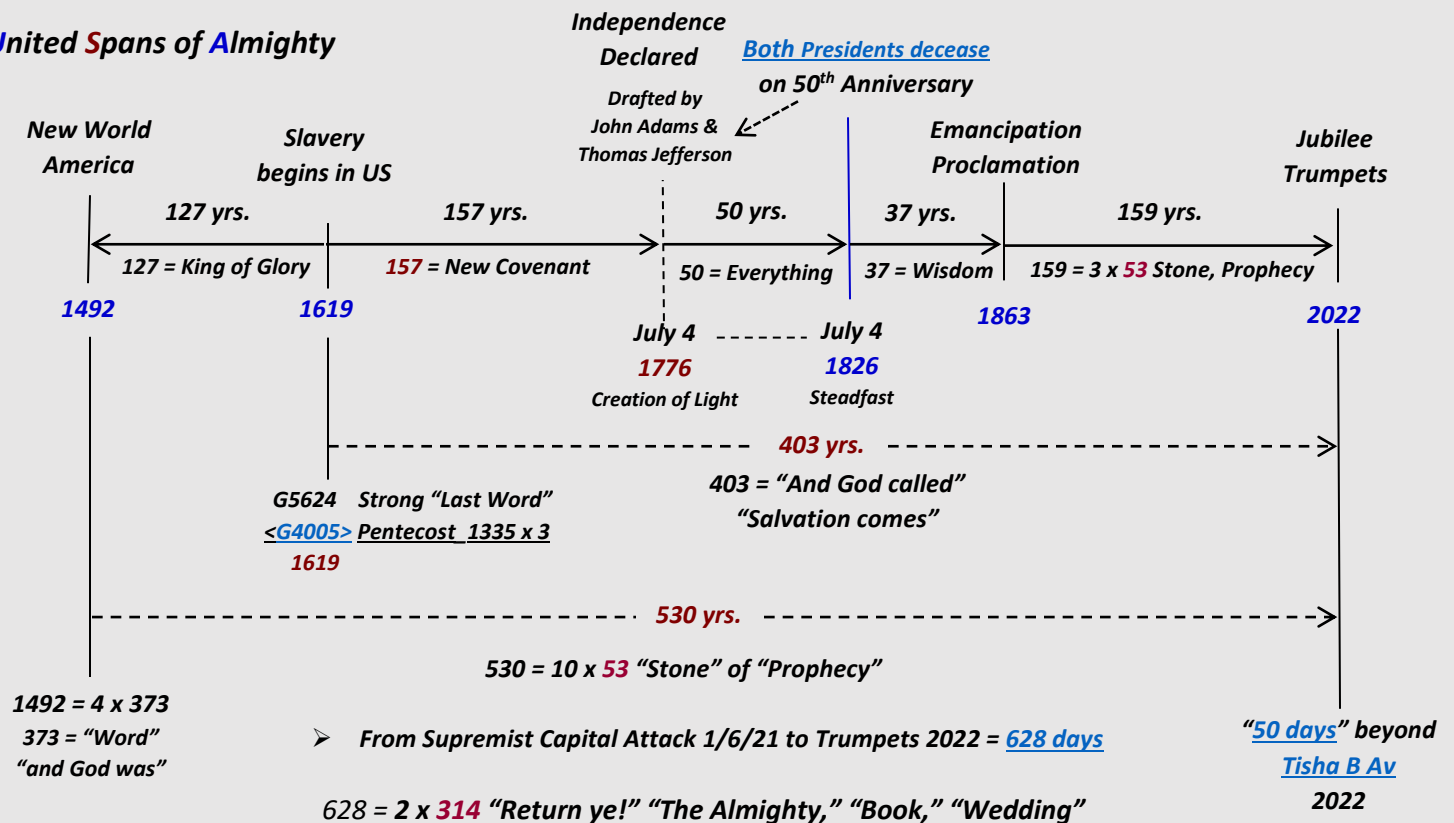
United Spans of Almighty

Independence Declared

Drafted by John Adams & Thomas Jefferson

Both Presidents decease on 50th Anniversary

New World America

Slavery begins in US

Emancipation Proclamation

Jubilee Trumpets

127 yrs.

157 yrs.

50 yrs.

37 yrs.

159 yrs.

127 = King of Glory

157 = New Covenant

50 = Everything

37 = Wisdom

159 = 3 x 53 Stone, Prophecy

1492

1619

1863

2022

July 4 1776 Creation of Light

July 4 1826 Steadfast

403 yrs.

403 = “And God called” “Salvation comes”

G5624 Strong “Last Word” <G4005> Pentecost_1335 x 3 1619

530 yrs.

530 = 10 x 53 “Stone” of “Prophecy”

1492 = 4 x 373

373 = “Word” “and God was”

➢ From Supremist Capital Attack 1/6/21 to Trumpets 2022 = 628 days

628 = 2 x 314 “Return ye!” “The Almighty,” “Book,” “Wedding”

“50 days” beyond Tisha B Av 2022